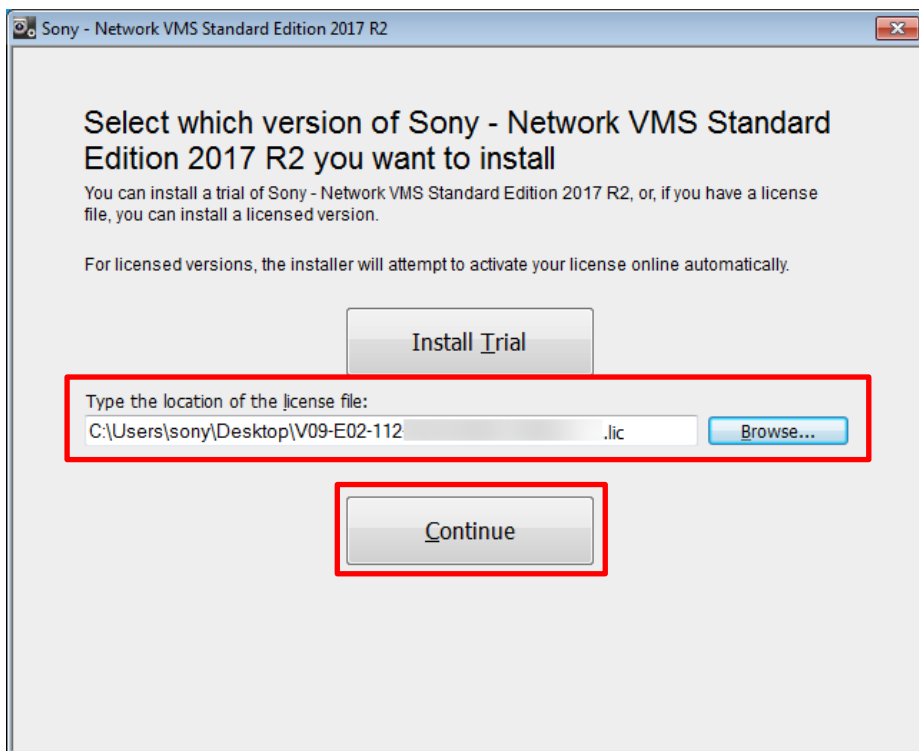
Sony - Network VMS Standard Edition 2017 R2

Select which version of Sony - Network VMS Standard Edition 2017 R2 you want to install

You can install a trial of Sony - Network VMS Standard Edition 2017 R2, or, if you have a license file, you can install a licensed version.

For licensed versions, the installer will attempt to activate your license online automatically.

Install Trial

Type the location of the license file:

C:\Users\sony\Desktop\V09-E02-112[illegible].lic

Browse...

Continue